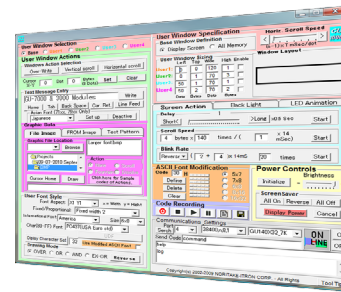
User Window Selection
Base Window 1
User Window Actions
Windows Action Selection
Over Write
Vertical scroll
Horizontal scroll
Clear
Scroll
Test Message Entry
GU-7000 Modules
Write
Home
Tab
Back Space
Cur. Ret.
Line Feed
Graphic Data
File Image
FROM Image
Test Pattern
Graphic File Location
Browse
Larger Scroll.bmp
Action
Cursor Home
Draw
User Font Style
Font Magnification
Font Size
Display Character Set
Use Modified ASCII Font
Inverting Mode
OVER
OR
AND
EX-OR
Reverse
User Window Specification
Base Window Definition
Display Screen
All Memory
Window Layout
Screen Action
Back Light
LED Animation
Delay
Start
Scroll Speed
Start
Blink Rate
Reverse
Start
ASCII Font Modification
Define
Delete
Clear
Power Controls
Brightness
Screensaver
All On
Reverse
All Off
Display Power
Cancel
Code Recording
Communications Settings
Send
Code Command
Start